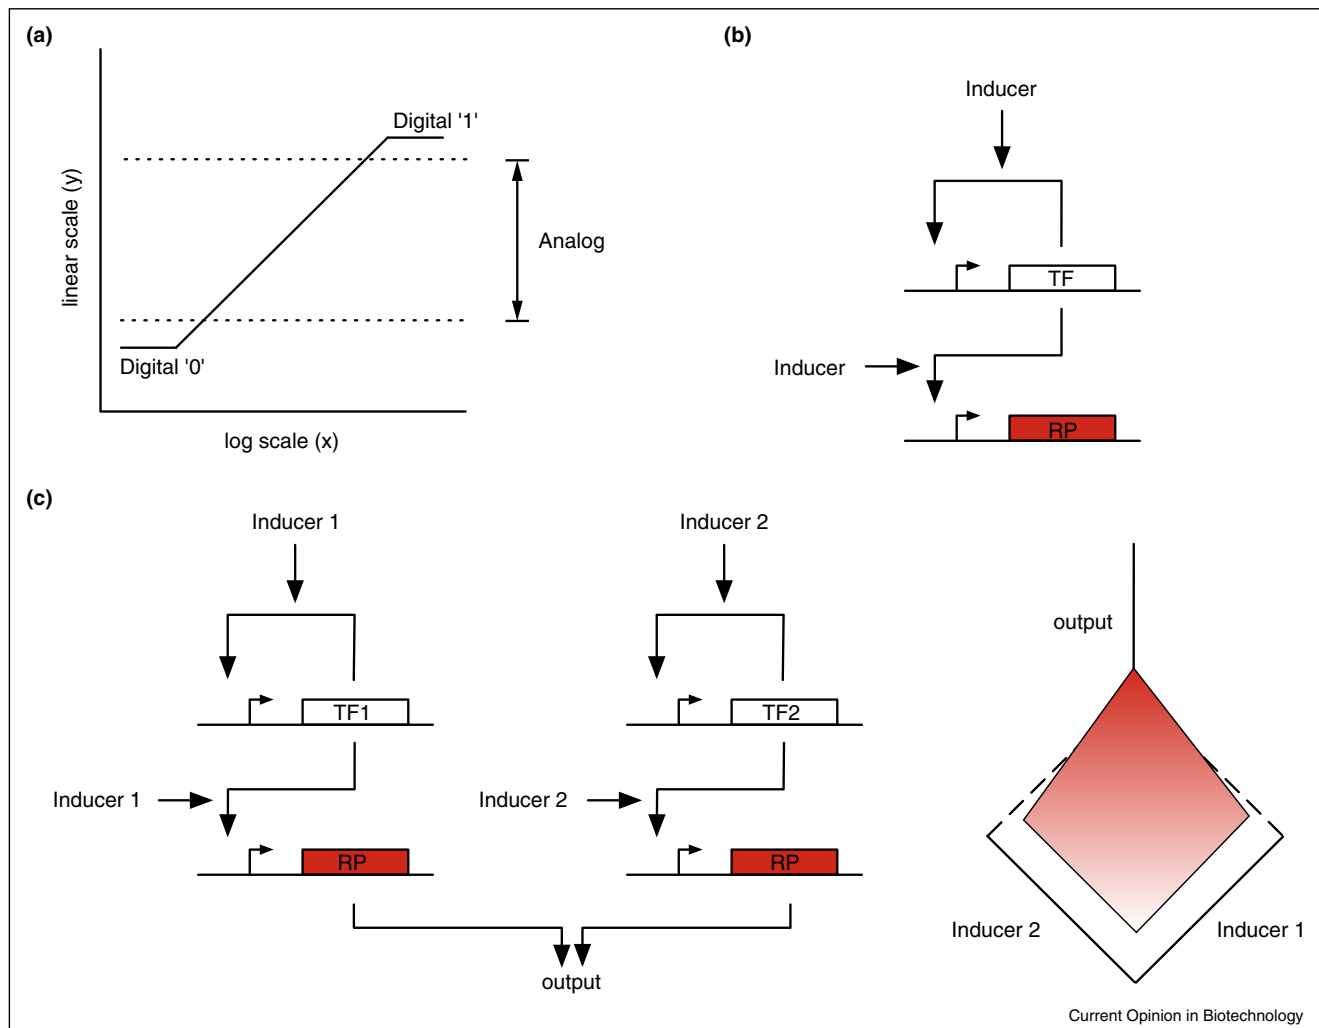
(a)

linear scale (y)

Digital '1'

Analog

Digital '0'

log scale (x)

(b)

Inducer

TF

Inducer

RP

(c)

Inducer 1

TF1

Inducer 1

RP

Inducer 2

TF2

Inducer 2

RP

output

output

Inducer 2

Inducer 1

Current Opinion in Biotechnology